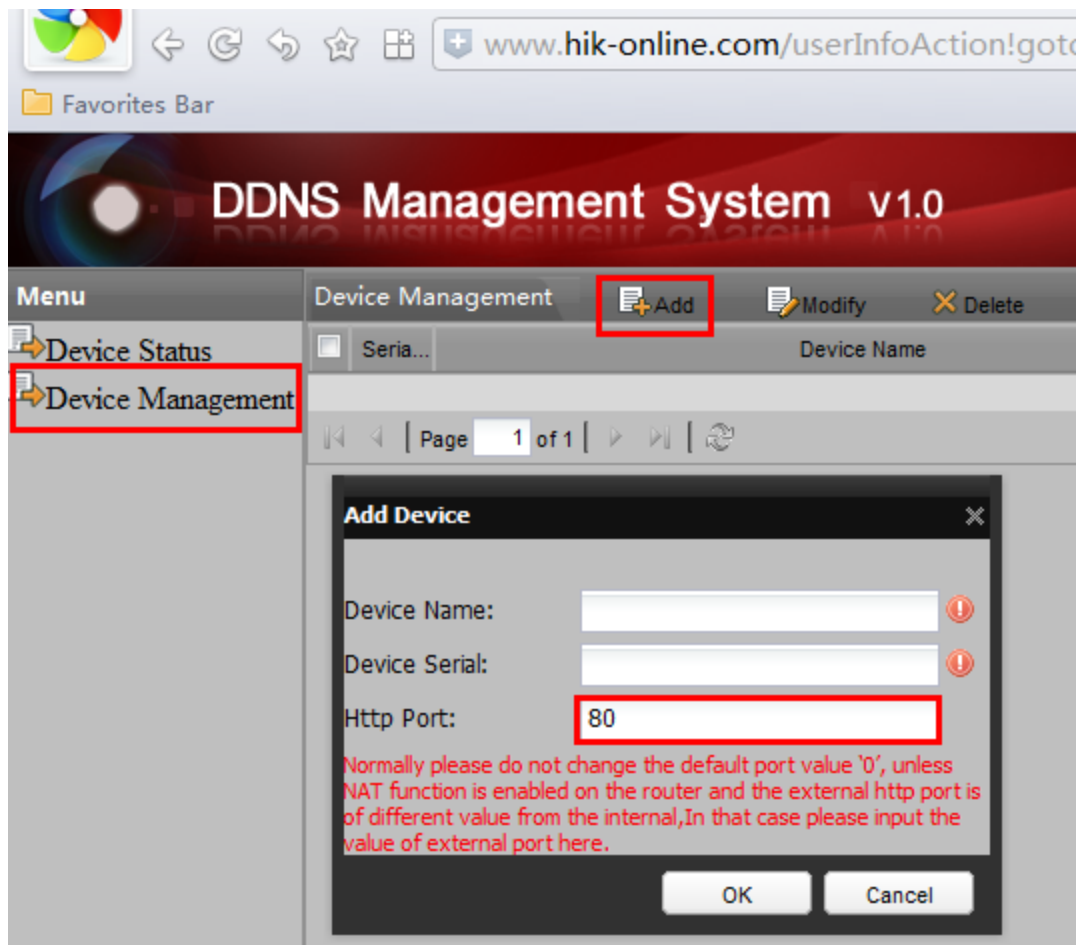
www.hik-online.com/userInfoAction!goto

Favorites Bar

DDNS Management System V1.0

Menu

Device Status

Device Management

Device Management

Add

Modify

Delete

Seria...

Device Name

Page 1 of 1

Add Device

Device Name:

Device Serial:

Http Port: 80

Normally please do not change the default port value '0', unless NAT function is enabled on the router and the external http port is of different value from the internal,In that case please input the value of external port here.

OK

Cancel